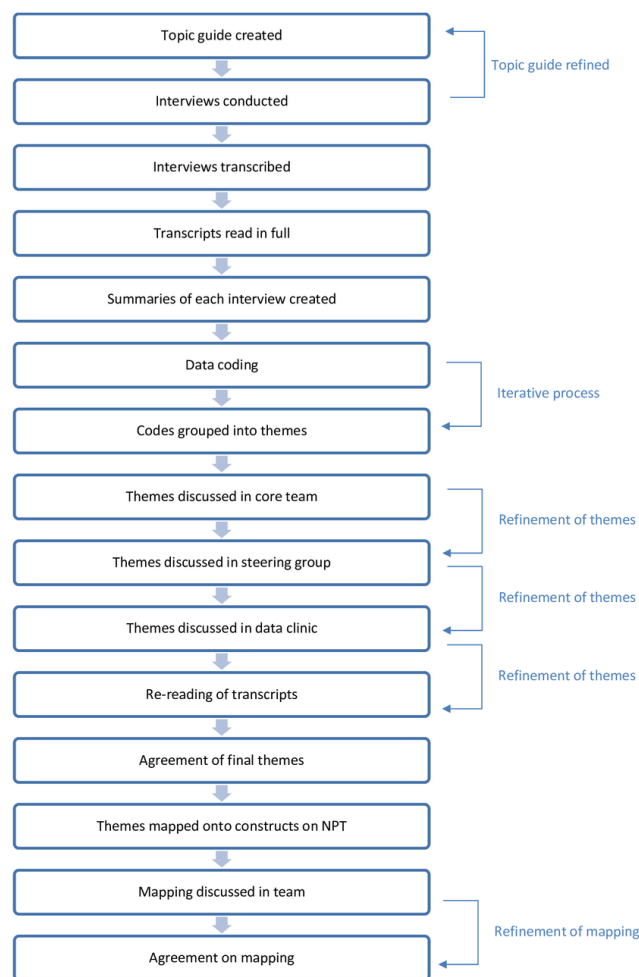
Topic guide created

Topic guide refined

Interviews conducted

Interviews transcribed

Transcripts read in full

Summaries of each interview created

Data coding

Iterative process

Codes grouped into themes

Themes discussed in core team

Refinement of themes

Themes discussed in steering group

Refinement of themes

Themes discussed in data clinic

Refinement of themes

Re-reading of transcripts

Agreement of final themes

Themes mapped onto constructs on NPT

Mapping discussed in team

Refinement of mapping

Agreement on mapping